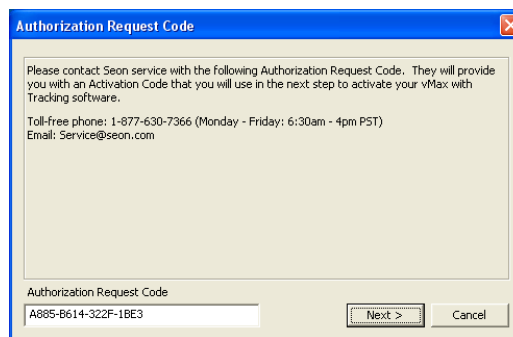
Authorization Request Code

Please contact Seon service with the following Authorization Request Code. They will provide you with an Activation Code that you will use in the next step to activate your vMax with Tracking software.

Toll-free phone: 1-877-630-7366 (Monday - Friday: 6:30am - 4pm PST)
Email: Service@seon.com

Authorization Request Code

A885-B614-322F-1BE3

Next >

Cancel